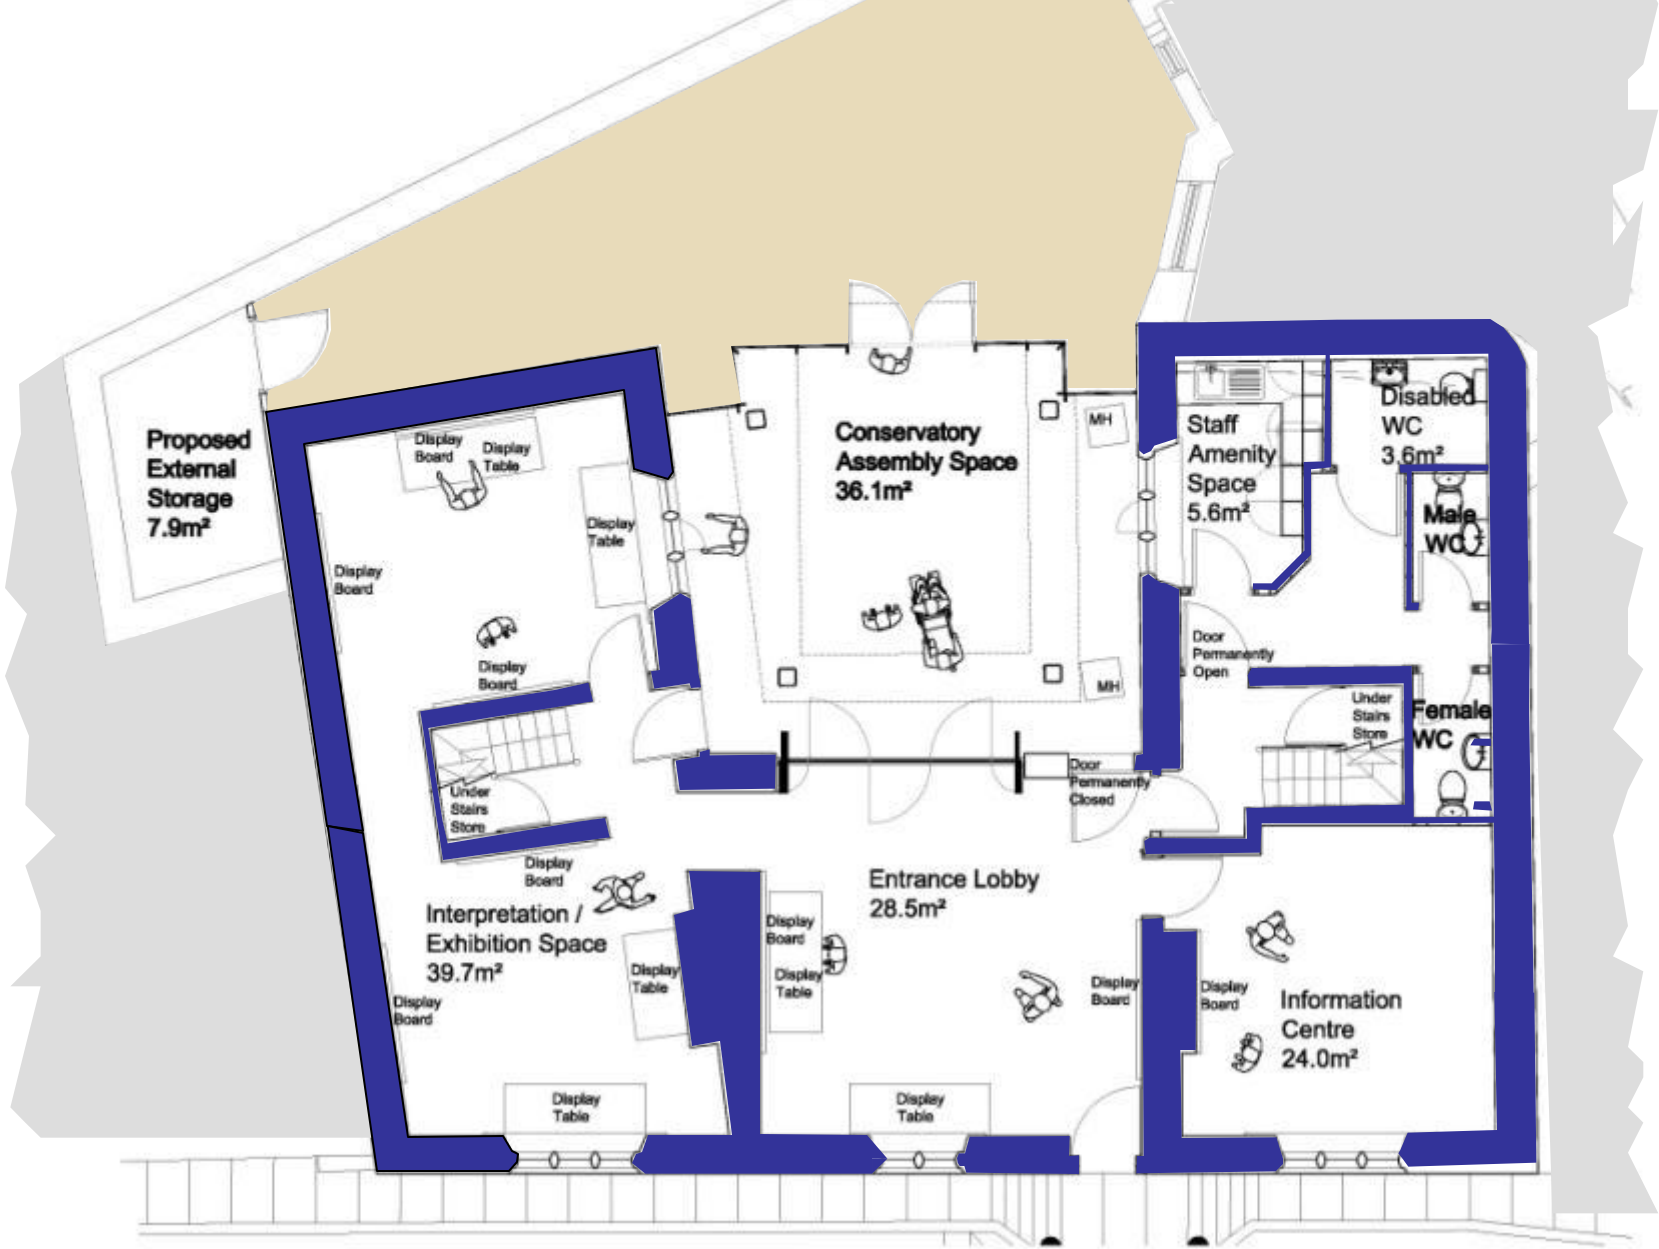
Proposed External Storage 7.9m²

Display Board

Display Table

Display Table

Display Board

Display Board

Conservatory Assembly Space 36.1m²

MH

MH

Staff Amenity Space 5.6m²

Disabled WC 3.6m²

Male WC

Door Permanently Open

Under Stairs Store

Female WC

Under Stairs Store

Door Permanently Closed

Display Board

Interpretation / Exhibition Space 39.7m²

Display Board

Display Table

Display Board

Display Table

Entrance Lobby 28.5m²

Display Board

Display Board

Information Centre 24.0m²

Display Table

Display Table